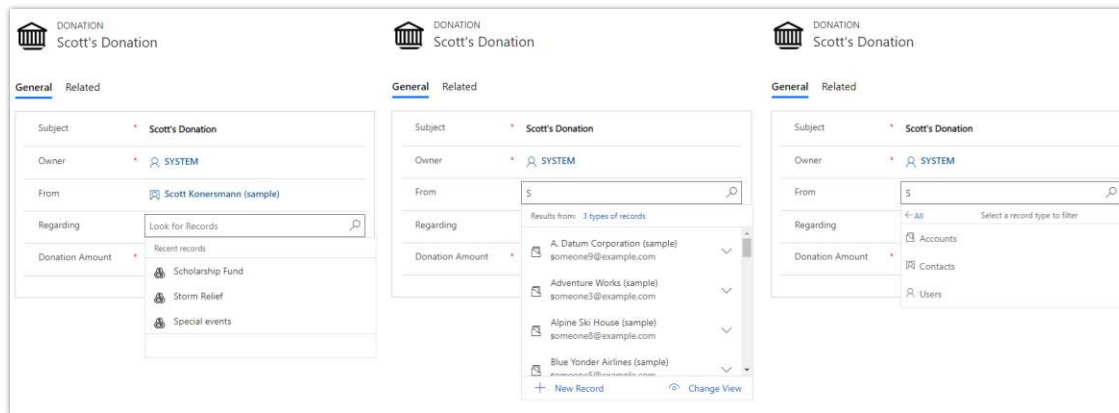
DONATION
Scott's Donation

General Related

Subject * Scott's Donation
Owner * SYSTEM
From Scott Konersmann (sample)
Regarding Look for Records
Donation Amount *

Recent records
Scholarship Fund
Storm Relief
Special events

DONATION
Scott's Donation

General Related

Subject * Scott's Donation
Owner * SYSTEM
From S
Regarding
Donation Amount *

Results from: 3 types of records
A. Datum Corporation (sample)
someone9@example.com
Adventure Works (sample)
someone3@example.com
Alpine Ski House (sample)
someone8@example.com
Blue Yonder Airlines (sample)
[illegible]
+ New Record
Change View

DONATION
Scott's Donation

General Related

Subject * Scott's Donation
Owner * SYSTEM
From S
Regarding
Donation Amount *

← All Select a record type to filter
Accounts
Contacts
Users